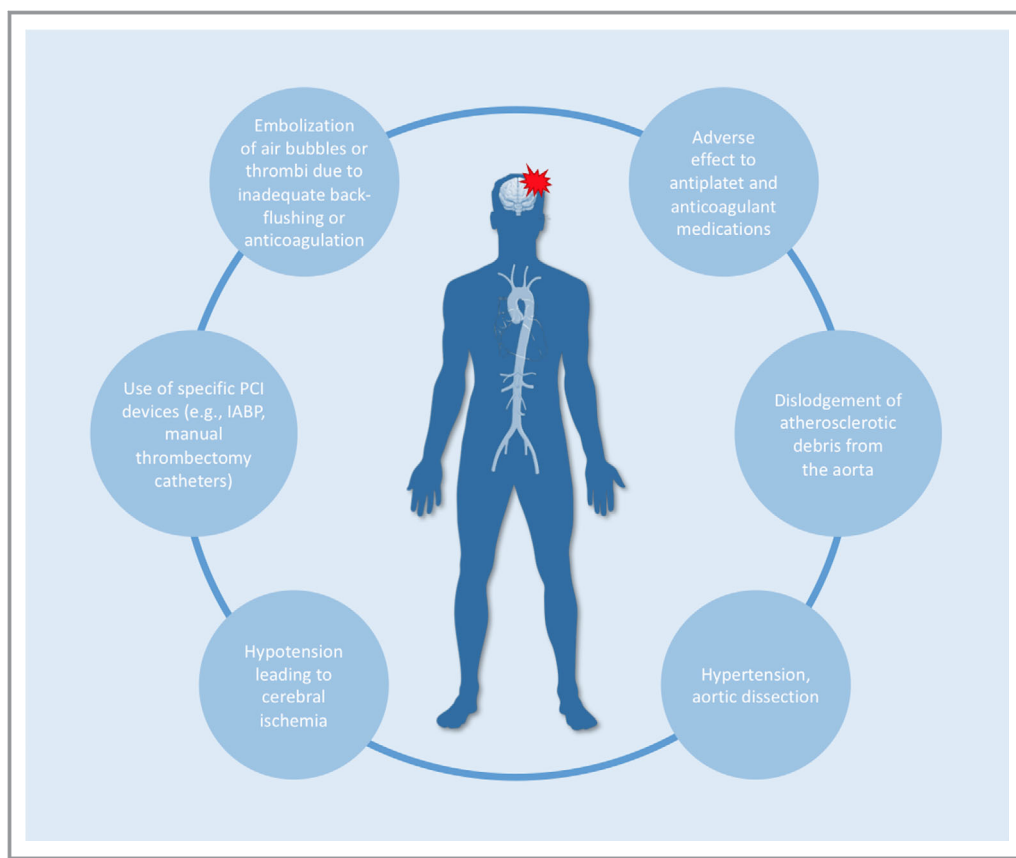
Embolization of air bubbles or thrombi due to inadequate backflushing or anticoagulation

Adverse effect to antiplatet and anticoagulant medications

Use of specific PCI devices (e.g., IABP, manual thrombectomy catheters)

Dislodgement of atherosclerotic debris from the aorta

Hypotension leading to cerebral ischemia

Hypertension, aortic dissection